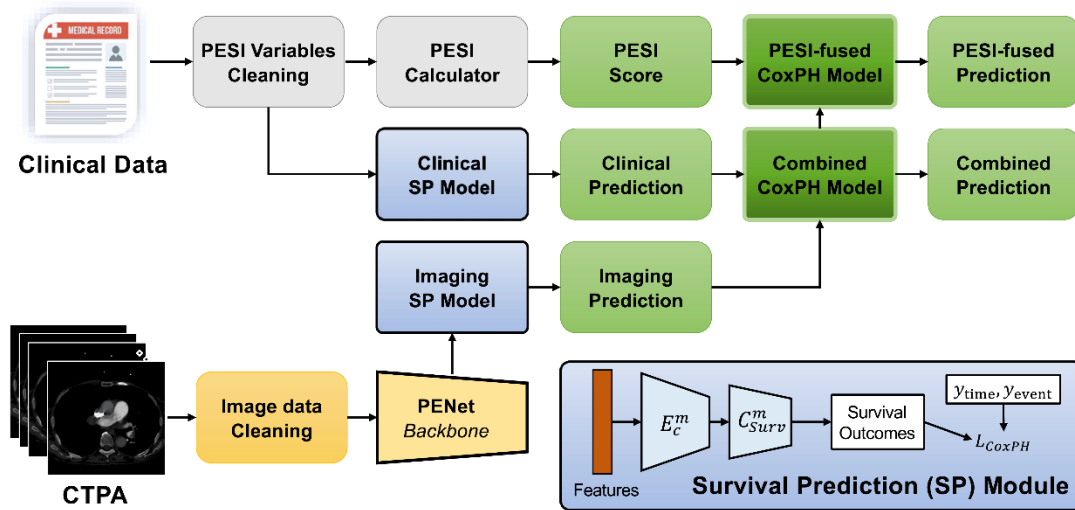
MEDICAL RECORD

Clinical Data

PESI Variables Cleaning

PESI Calculator

PESI Score

PESI-fused CoxPH Model

PESI-fused Prediction

Clinical SP Model

Clinical Prediction

Combined CoxPH Model

Combined Prediction

Imaging SP Model

Imaging Prediction

CTPA

Image data Cleaning

PENet Backbone

Features

$E_c^m$

$C_{Surv}^m$

Survival Outcomes

$y_{\text{time}}, y_{\text{event}}$

$L_{CoxPH}$

Survival Prediction (SP) Module